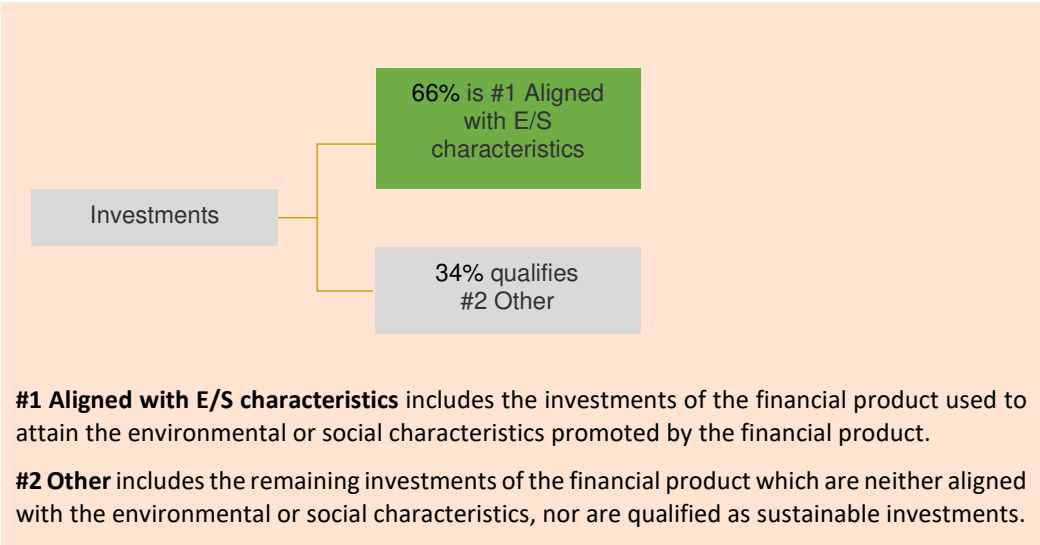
Investments

66% is #1 Aligned with E/S characteristics

34% qualifies #2 Other

**#1 Aligned with E/S characteristics** includes the investments of the financial product used to attain the environmental or social characteristics promoted by the financial product.

**#2 Other** includes the remaining investments of the financial product which are neither aligned with the environmental or social characteristics, nor are qualified as sustainable investments.